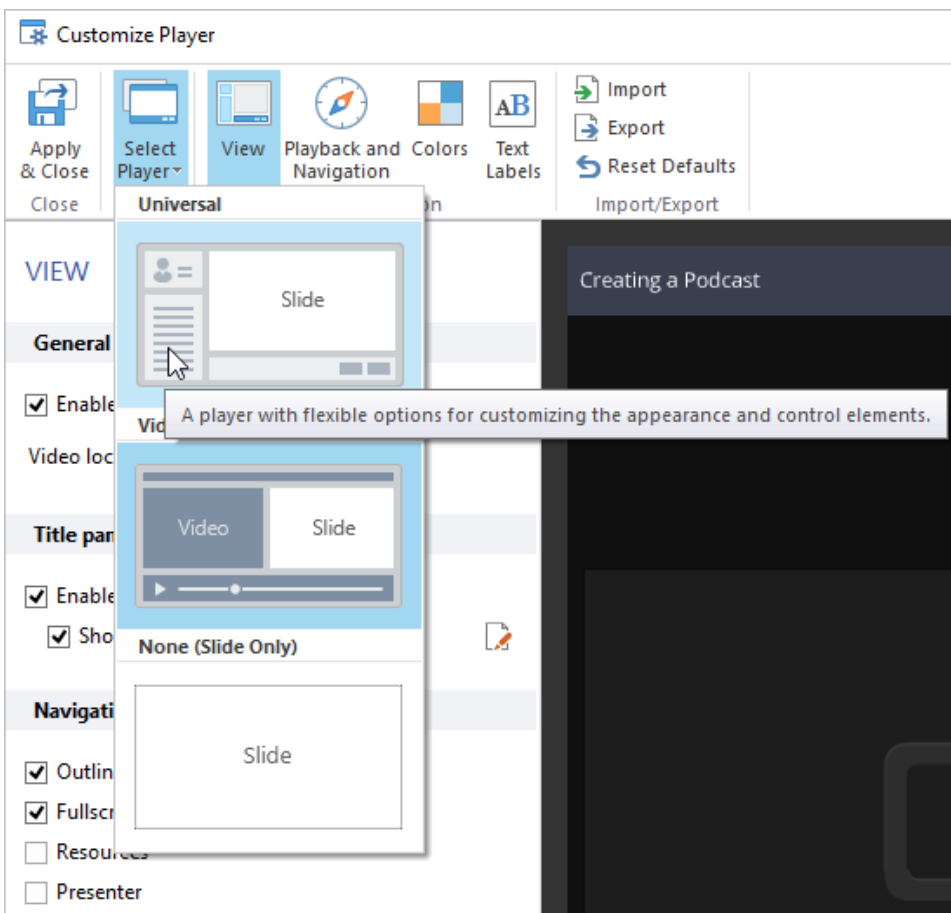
Customize Player

Apply & Close
Close

Select Player

View

Playback and Navigation

Colors

AB
Text Labels

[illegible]n

Import
Export
Reset Defaults
Import/Export

Universal

Slide

A player with flexible options for customizing the appearance and control elements.

Vid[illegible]

Video
Slide

None (Slide Only)

Slide

VIEW

General

Enable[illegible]

Video loc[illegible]

Title pan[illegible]

Enable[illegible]

Sho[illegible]

Navigati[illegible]

Outlin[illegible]

Fullscr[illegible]

Resources

Presenter

Creating a Podcast